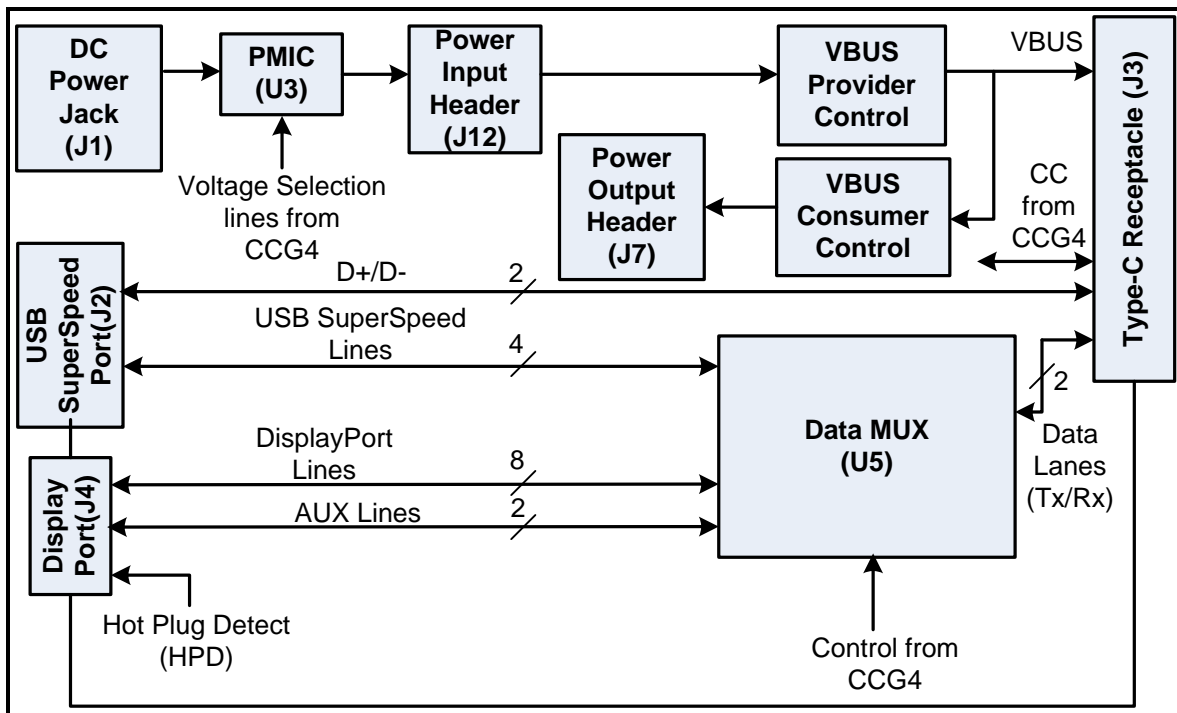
DC Power Jack (J1)

PMIC (U3)

Power Input Header (J12)

VBUS Provider Control

VBUS

Type-C Receptacle (J3)

Voltage Selection lines from CCG4

Power Output Header (J7)

VBUS Consumer Control

CC from CCG4

USB SuperSpeed Port(J2)

D+/D-

2

USB SuperSpeed Lines

4

2

Data MUX (U5)

Data Lanes (Tx/Rx)

DisplayPort Lines

8

Display Port(J4)

AUX Lines

2

Hot Plug Detect (HPD)

Control from CCG4